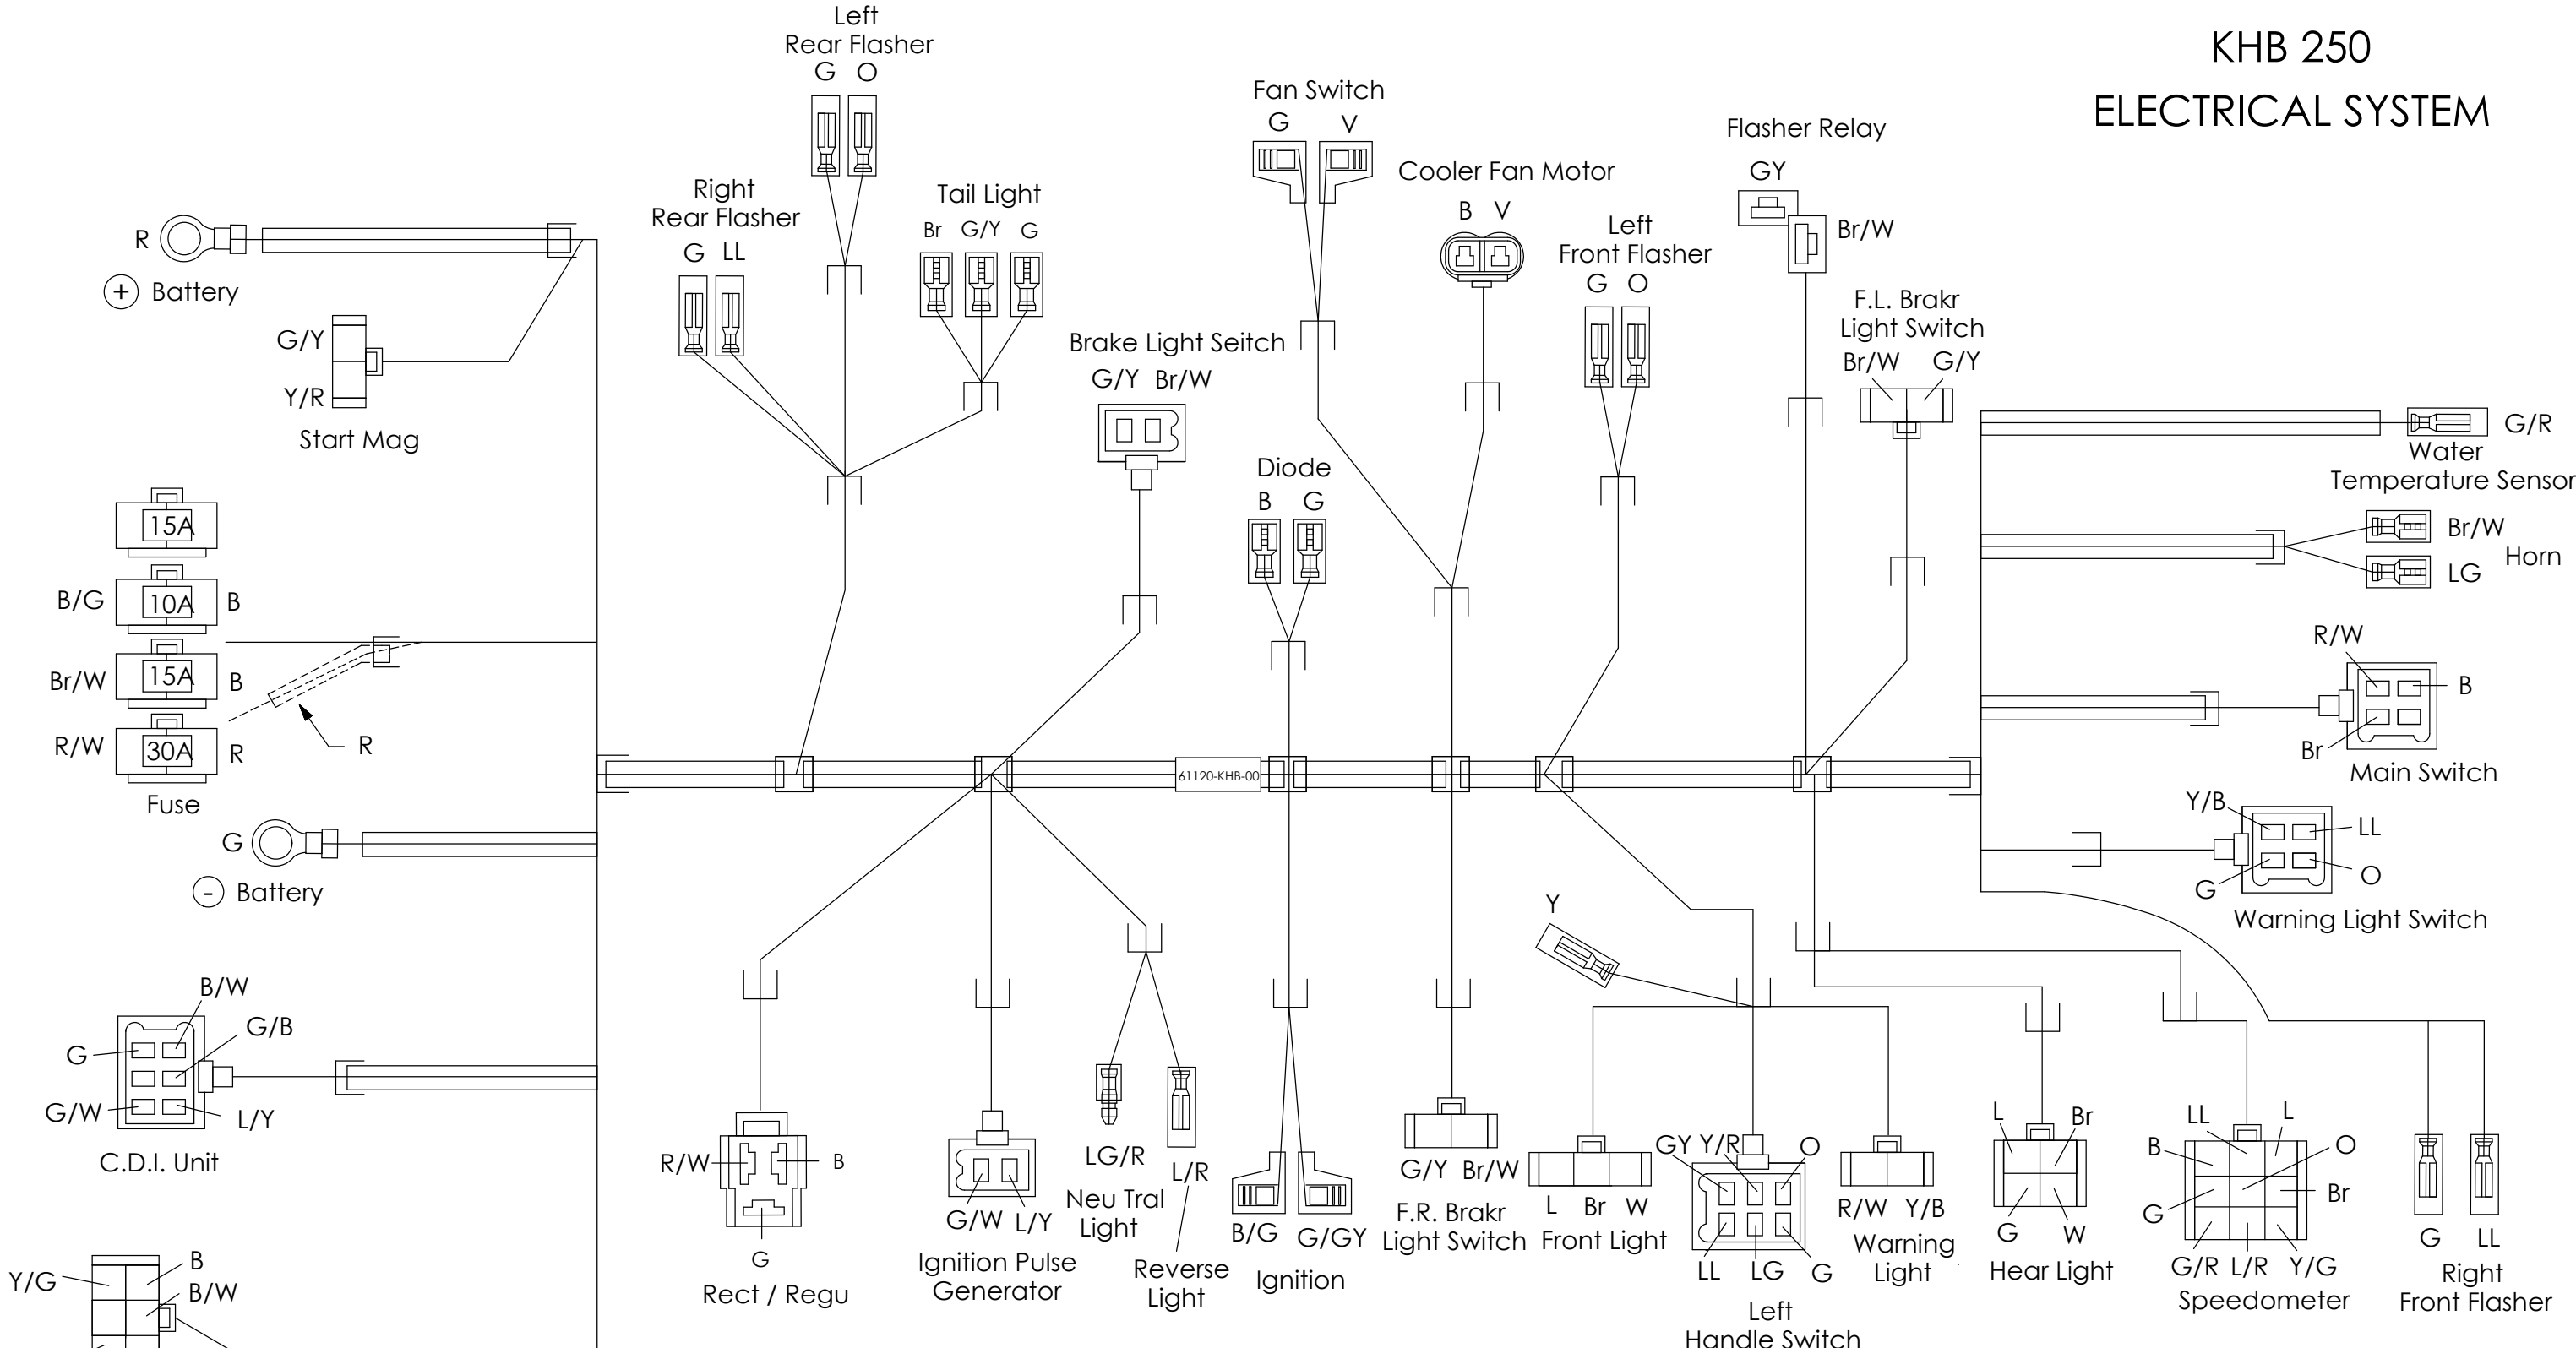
KHB 250
ELECTRICAL SYSTEM

Left
Rear Flasher
G O

Right
Rear Flasher
G LL

Tail Light
Br G/Y G

Fan Switch
G V

Cooler Fan Motor
B V

Flasher Relay
GY
Br/W

Left
Front Flasher
G O

F.L. Brakr
Light Switch
Br/W G/Y

Brake Light Seitch
G/Y Br/W

Diode
B G

R
+ Battery

G/Y
Y/R
Start Mag

15A
B/G 10A B
Br/W 15A B
R/W 30A R
Fuse

R

G
- Battery

61120-KHB-00

G/R
Water
Temperature Sensor

Br/W
Horn
LG

R/W
B
Br
Main Switch

Y/B
LL
O
G
Warning Light Switch

B/W
G/B
G
G/W
L/Y
C.D.I. Unit

Y/G
B
B/W

R/W
B
G
Rect / Regu

G/W L/Y
Ignition Pulse
Generator

LG/R
Neu Tral
Light

L/R
Reverse
Light

B/G G/GY
Ignition

G/Y Br/W
F.R. Brakr
Light Switch

Y

L Br W
Front Light

GY Y/R
O
LL LG G
Left
Handle Switch

R/W Y/B
Warning
Light

L
Br
G
W
Hear Light

LL
L
B
O
Br
G
G/R L/R Y/G
Speedometer

G LL
Right
Front Flasher